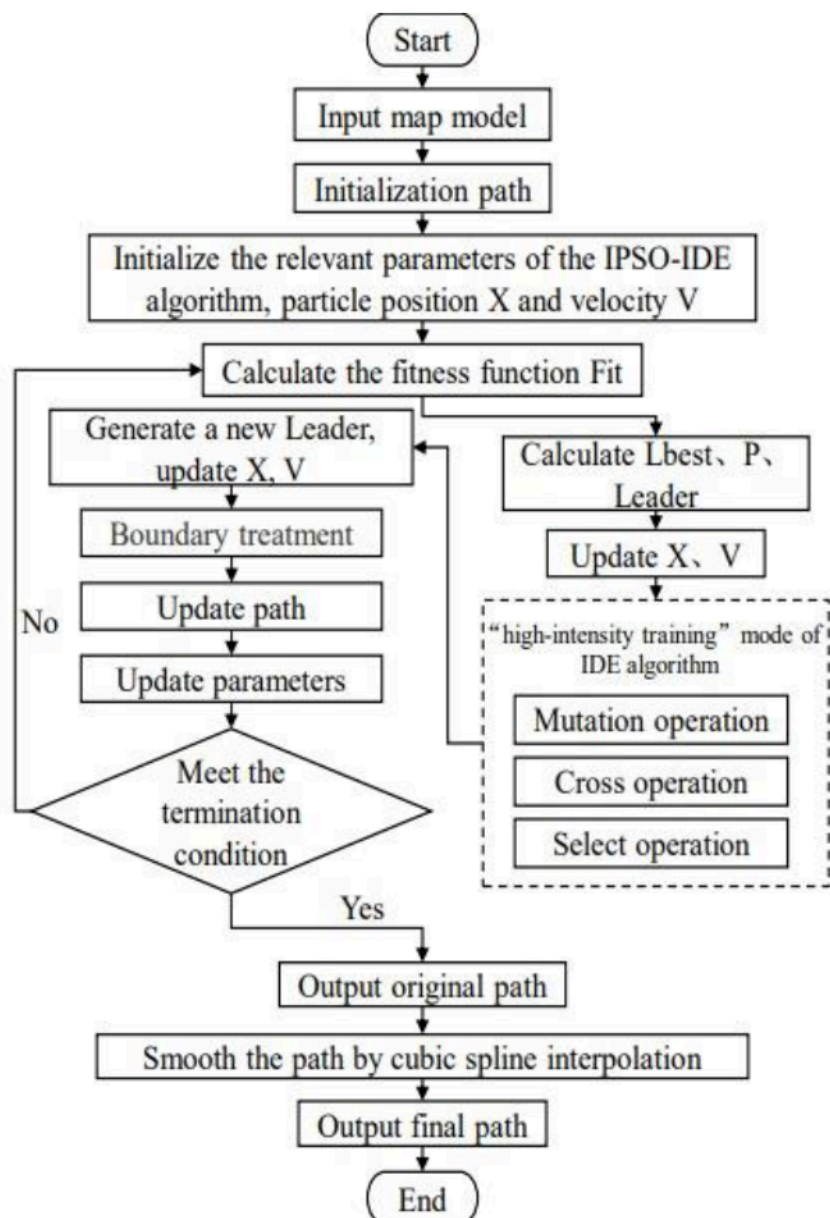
Start

Input map model

Initialization path

Initialize the relevant parameters of the IPSO-IDE algorithm, particle position X and velocity V

Calculate the fitness function Fit

Generate a new Leader, update X, V

Boundary treatment

Update path

Update parameters

Meet the termination condition

No

Calculate Lbest、P、Leader

Update X、V

“high-intensity training” mode of IDE algorithm

Mutation operation

Cross operation

Select operation

Yes

Output original path

Smooth the path by cubic spline interpolation

Output final path

End